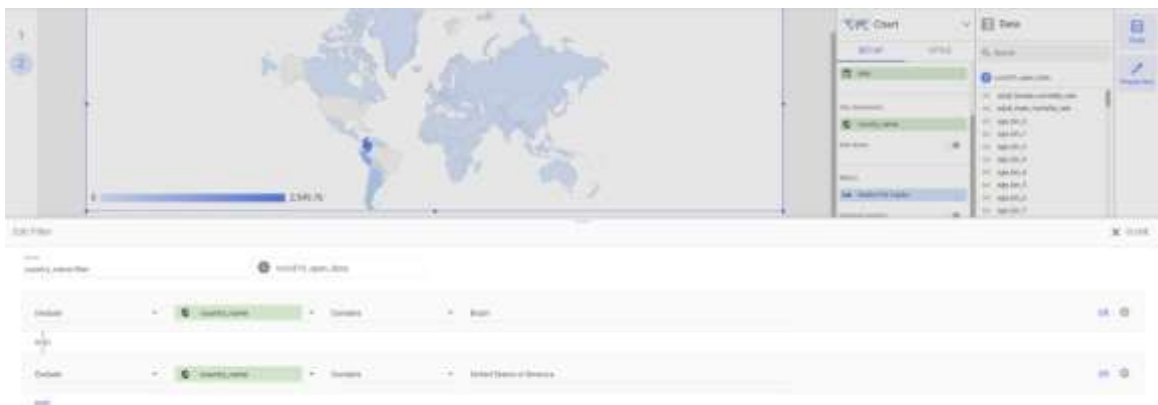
1
2

2,545.76

Chart
SETUP STYLE
Map
Geo dimension
country_name
Metric
Health Per Capita

Data
Search
covid19_open_data
adult_female_mortality_rate
adult_male_mortality_rate
age_bin_0
age_bin_1
age_bin_2
age_bin_3
age_bin_4
age_bin_5
age_bin_6
age_bin_7

Data
Properties

Edit Filter
CLOSE

Name
country_name filter
covid19_open_data

Exclude country_name Contains Brazil
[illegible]
Exclude country_name Contains United States of America
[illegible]